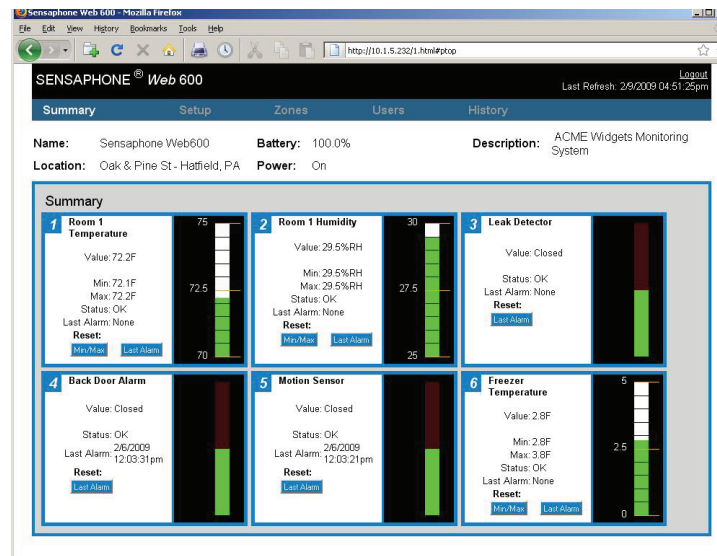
Sensaphone Web 600 - Mozilla Firefox

File Edit View History Bookmarks Tools Help

http://10.1.5.232/1.html#ptop

SENSAPHONE® Web 600

Logout
Last Refresh: 2/9/2009 04:51:25pm

Summary Setup Zones Users History

Name: Sensaphone Web600
Location: Oak & Pine St - Hatfield, PA
Battery: 100.0%
Power: On
Description: ACME Widgets Monitoring System

Summary

1 Room 1 Temperature
Value: 72.2F
Min: 72.1F
Max: 72.2F
Status: OK
Last Alarm: None
Reset:
Min/Max Last Alarm
75
72.5
70

2 Room 1 Humidity
Value: 29.5%RH
Min: 29.5%RH
Max: 29.5%RH
Status: OK
Last Alarm: None
Reset:
Min/Max Last Alarm
30
27.5
25

3 Leak Detector
Value: Closed
Status: OK
Last Alarm: None
Reset:
Last Alarm

4 Back Door Alarm
Value: Closed
Status: OK
Last Alarm: 2/6/2009 12:03:31pm
Reset:
Last Alarm

5 Motion Sensor
Value: Closed
Status: OK
Last Alarm: 2/6/2009 12:03:21pm
Reset:
Last Alarm

6 Freezer Temperature
Value: 2.8F
Min: 2.8F
Max: 3.8F
Status: OK
Last Alarm: None
Reset:
Min/Max Last Alarm
5
2.5
0